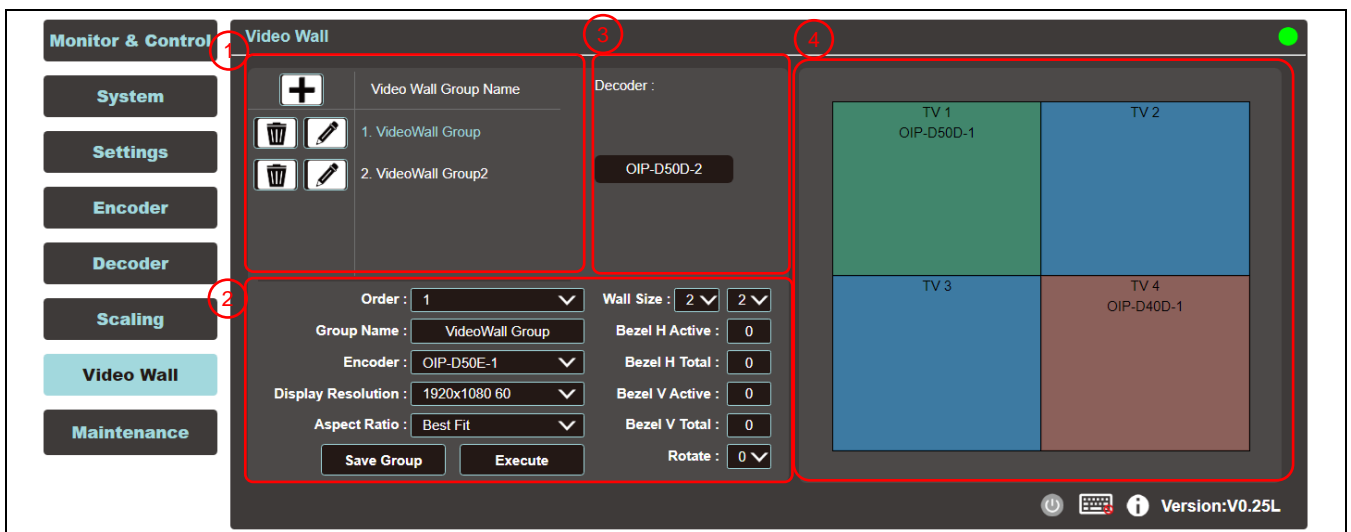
Monitor & Control
System
Settings
Encoder
Decoder
Scaling
Video Wall
Maintenance

Video Wall

1

Video Wall Group Name
1. VideoWall Group
2. VideoWall Group2

3

Decoder :
OIP-D50D-2

4

TV 1
OIP-D50D-1
TV 2
TV 3
TV 4
OIP-D40D-1

2

Order : 1
Group Name : VideoWall Group
Encoder : OIP-D50E-1
Display Resolution : 1920x1080 60
Aspect Ratio : Best Fit
Save Group
Execute

Wall Size : 2 2
Bezel H Active : 0
Bezel H Total : 0
Bezel V Active : 0
Bezel V Total : 0
Rotate : 0

Version:V0.25L